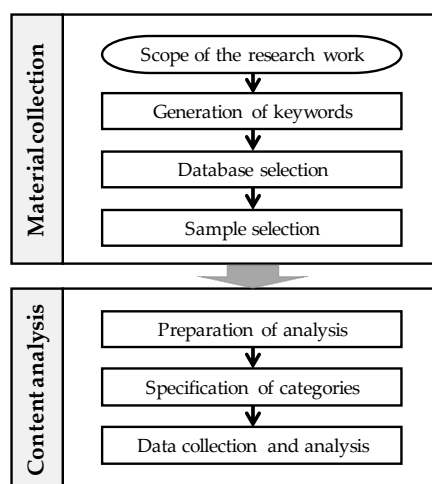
Material collection

Scope of the research work

Generation of keywords

Database selection

Sample selection

Content analysis

Preparation of analysis

Specification of categories

Data collection and analysis